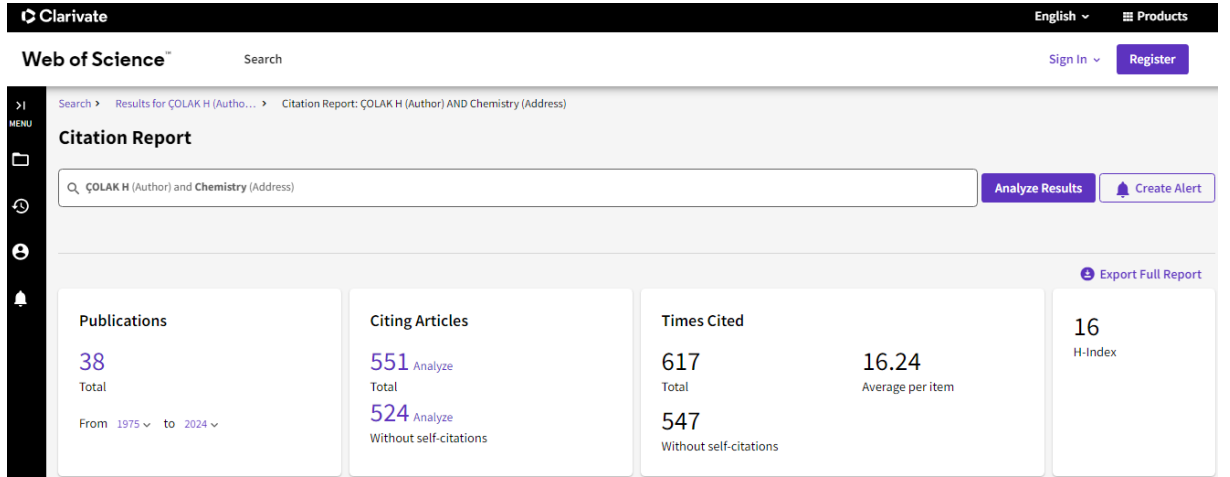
Clarivate

English ⌄ Products

Web of Science™

Search

Sign In ⌄ Register

MENU

Search > Results for ÇOLAK H (Autho… > Citation Report: ÇOLAK H (Author) AND Chemistry (Address)

Citation Report

ÇOLAK H (Author) and Chemistry (Address)

Analyze Results

Create Alert

Export Full Report

Publications

38

Total

From 1975 ⌄ to 2024 ⌄

Citing Articles

551 Analyze

Total

524 Analyze

Without self-citations

Times Cited

617

Total

16.24

Average per item

547

Without self-citations

16

H-Index